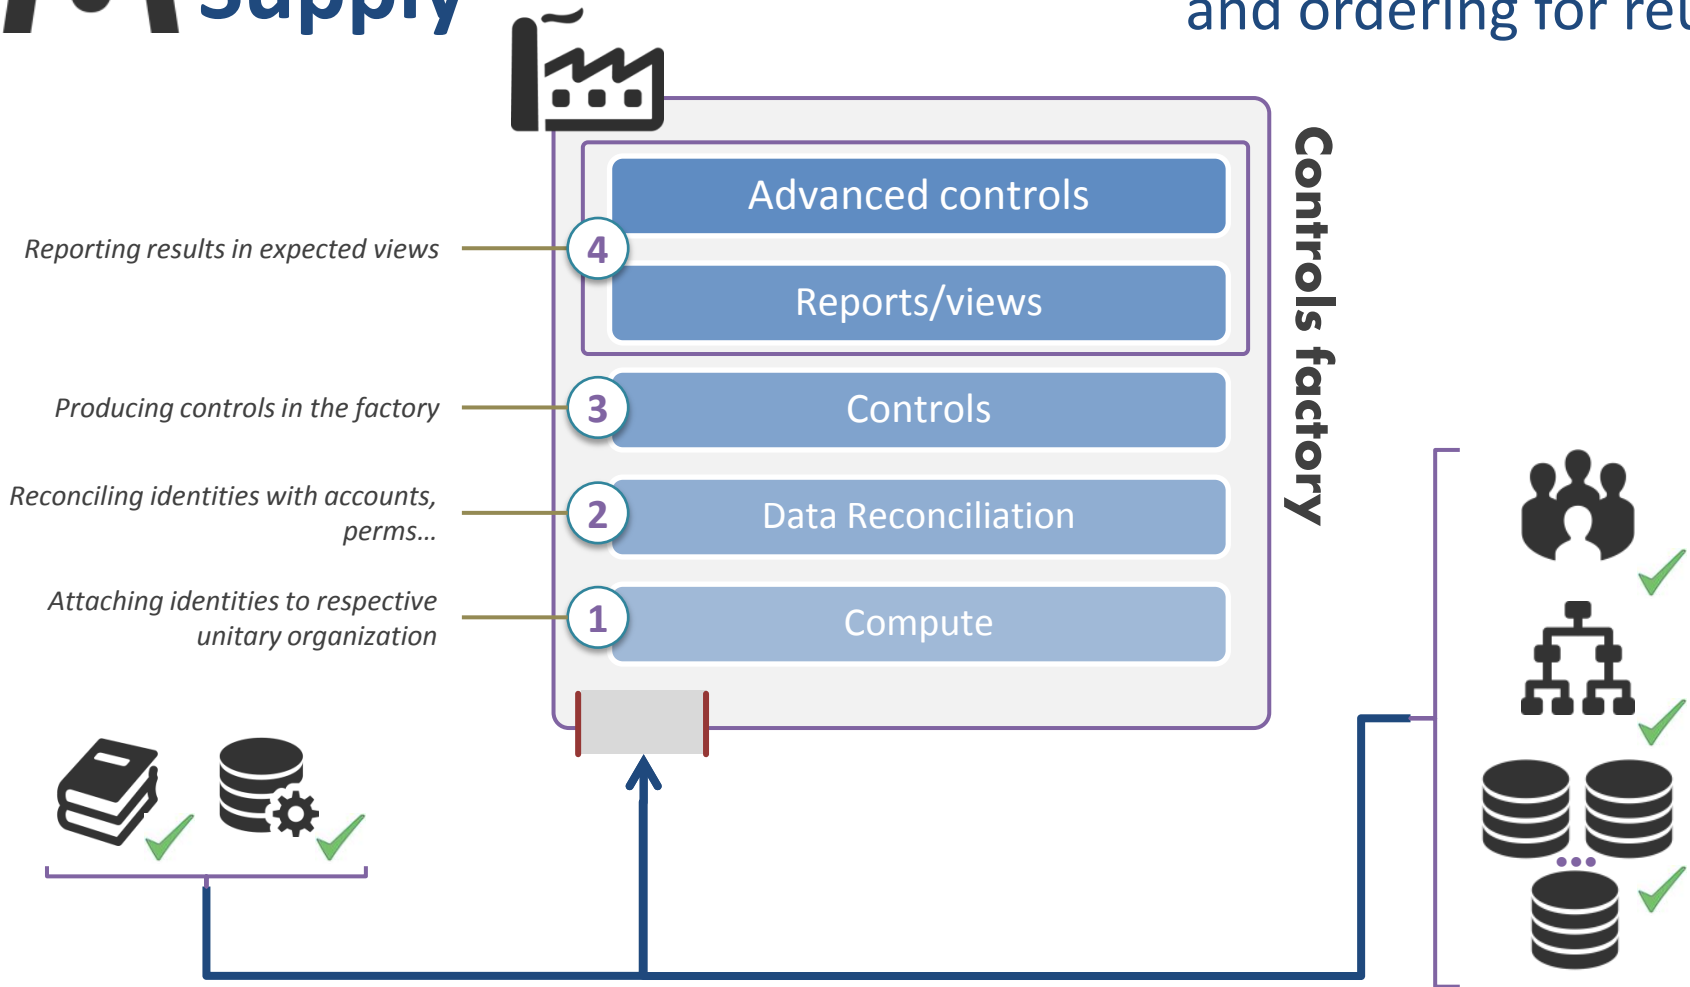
Supply

and ordering for re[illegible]

Controls factory

Advanced controls

Reports/views

Controls

Data Reconciliation

Compute

Reporting results in expected views

4

Producing controls in the factory

3

Reconciling identities with accounts, perms…

2

Attaching identities to respective unitary organization

1